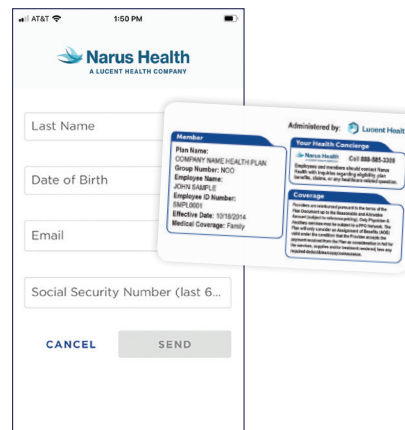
AT&T 1:50 PM

Narus Health
A LUCENT HEALTH COMPANY

Last Name

Date of Birth

Email

Social Security Number (last 6...

CANCEL SEND

Administered by: Lucent Healt

Member
Plan Name:
COMPANY NAME HEALTH PLAN
Group Number: NOO
Employee Name:
JOHN SAMPLE
Employee ID Number:
SMPL0001
Effective Date: 10/18/2014
Medical Coverage: Family

Your Health Concierge
Narus Health Call 888-585-3308
Employees and members should contact Narus Health with inquiries regarding eligibility, plan benefits, claims, or any healthcare related question.

Coverage
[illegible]